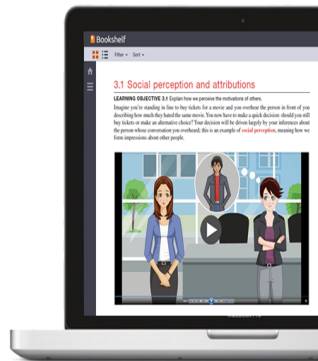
Bookshelf

Filter Sort

3.1 Social perception and attributions

LEARNING OBJECTIVE 3.1 Explain how we perceive the motivations of others.

Imagine you're standing in line to buy tickets for a movie and you overhear the person in front of you describing how much they hated the same movie. You now have to make a quick decision: should you still buy tickets or make an alternative choice? Your decision will be driven largely by your inferences about the person whose conversation you overheard; this is an example of social perception, meaning how we form impressions about other people.